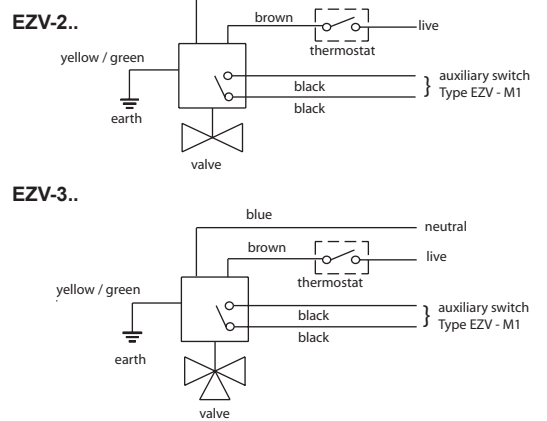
EZV-2..

brown
thermostat
live
yellow / green
black
black
auxiliary switch
Type EZV - M1
earth
valve

EZV-3..

blue
neutral
brown
thermostat
live
yellow / green
black
black
auxiliary switch
Type EZV - M1
earth
valve